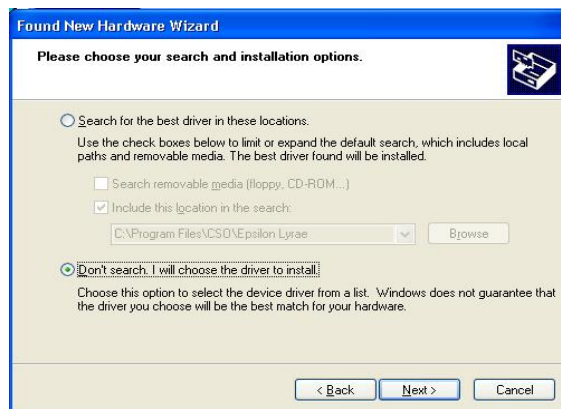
Found New Hardware Wizard

Please choose your search and installation options.

Search for the best driver in these locations.

Use the check boxes below to limit or expand the default search, which includes local paths and removable media. The best driver found will be installed.

Search removable media (floppy, CD-ROM...)

Include this location in the search:

C:\Program Files\CSO\Epsilon Lyrae

Browse

Don't search. I will choose the driver to install.

Choose this option to select the device driver from a list. Windows does not guarantee that the driver you choose will be the best match for your hardware.

< Back

Next >

Cancel